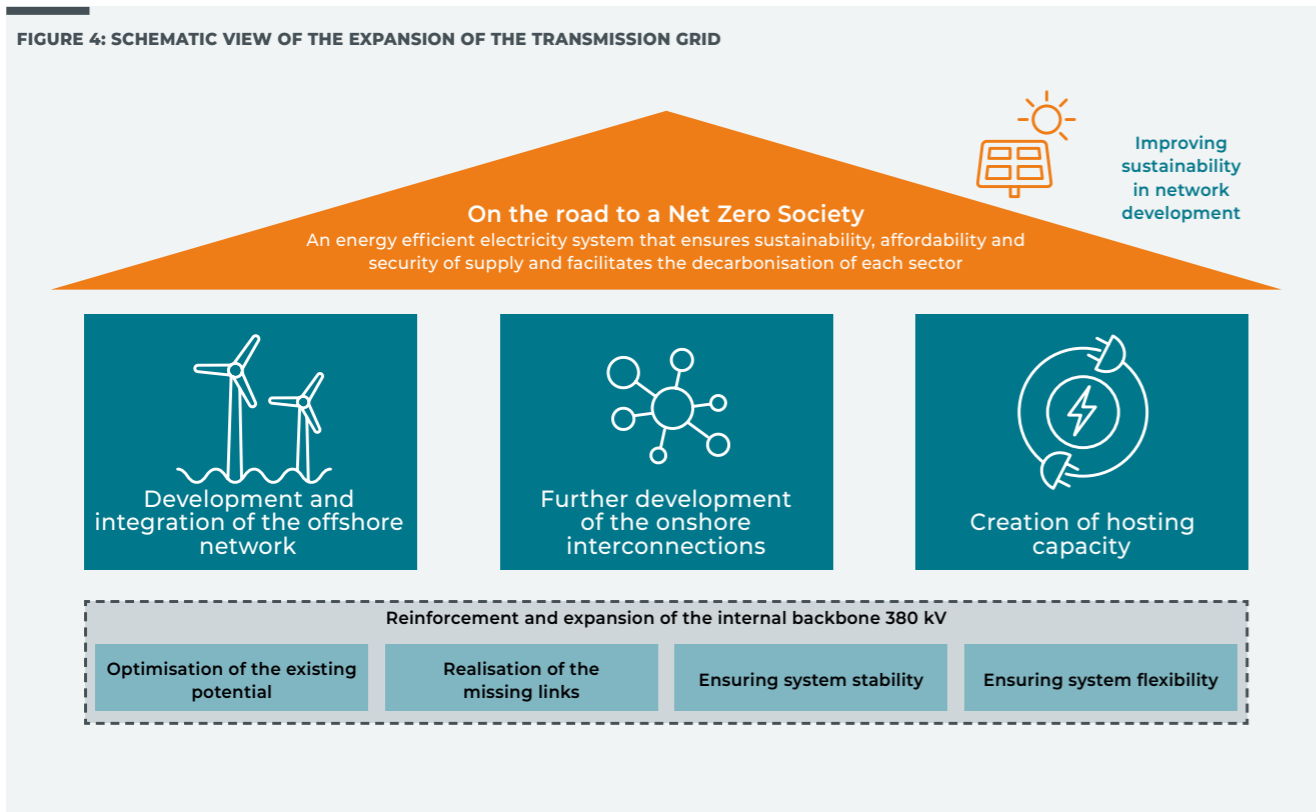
FIGURE 4: SCHEMATIC VIEW OF THE EXPANSION OF THE TRANSMISSION GRID

Improving sustainability in network development

On the road to a Net Zero Society

An energy efficient electricity system that ensures sustainability, affordability and security of supply and facilitates the decarbonisation of each sector

Development and integration of the offshore network

Further development of the onshore interconnections

Creation of hosting capacity

Reinforcement and expansion of the internal backbone 380 kV

Optimisation of the existing potential

Realisation of the missing links

Ensuring system stability

Ensuring system flexibility